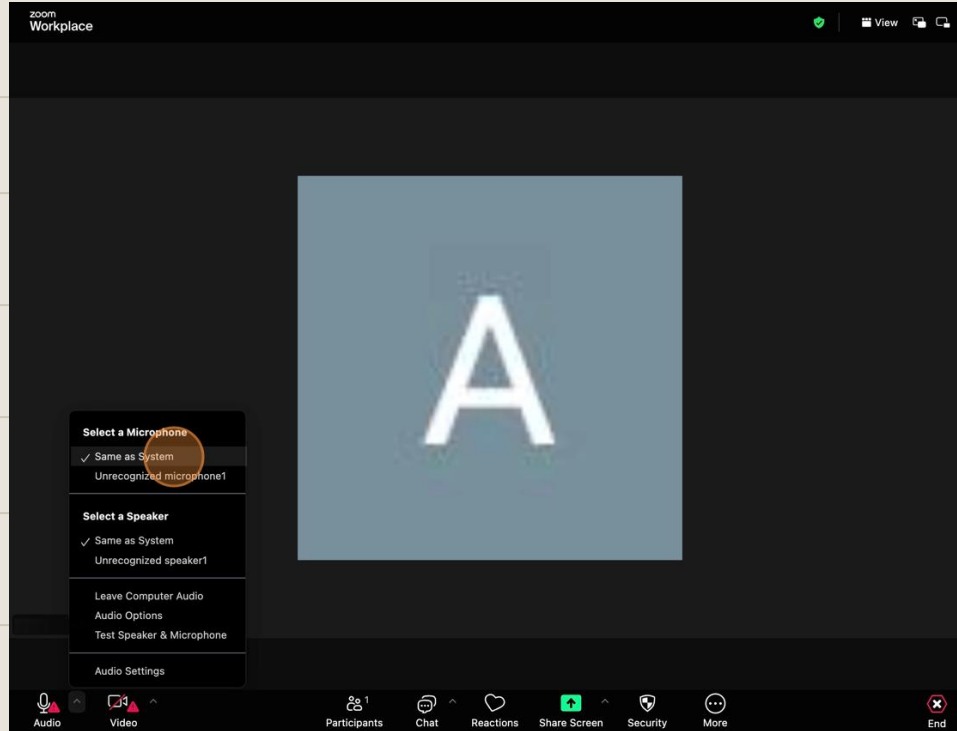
zoom
Workplace

View

A

Select a Microphone
✓ Same as System
Unrecognized microphone1

Select a Speaker
✓ Same as System
Unrecognized speaker1

Leave Computer Audio
Audio Options
Test Speaker & Microphone

Audio Settings

Audio
Video
1
Participants
Chat
Reactions
Share Screen
Security
More
End